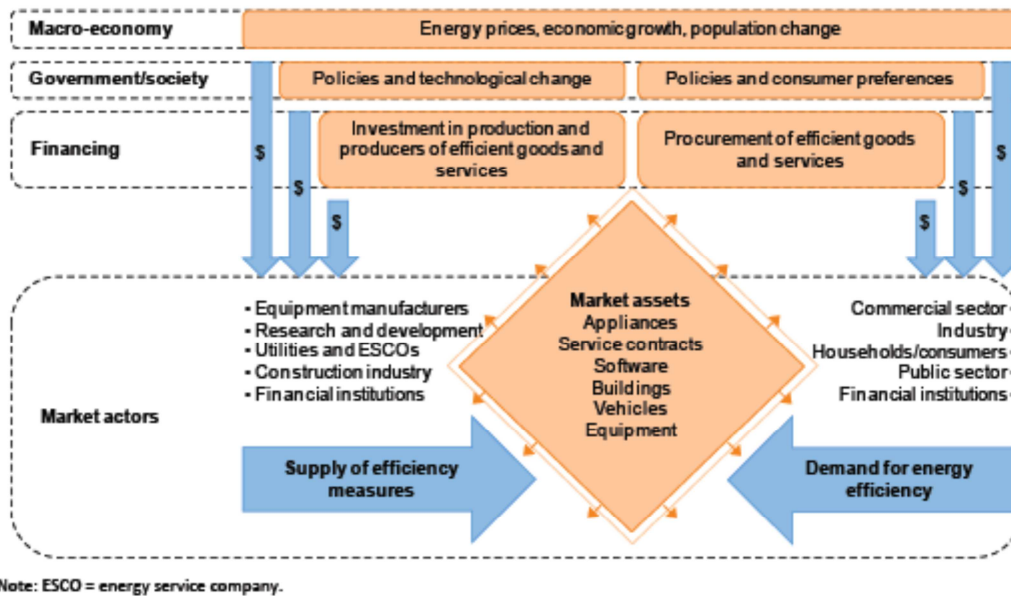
Macro-economy

Energy prices, economic growth, population change

Government/society

Policies and technological change

Policies and consumer preferences

Financing

Investment in production and producers of efficient goods and services

Procurement of efficient goods and services

$

$

$

$

$

$

Market assets
Appliances
Service contracts
Software
Buildings
Vehicles
Equipment

- Equipment manufacturers
- Research and development
- Utilities and ESCOs
- Construction industry
- Financial institutions

Commercial sector
Industry
Households/consumers
Public sector
Financial institutions

Market actors

Supply of efficiency measures

Demand for energy efficiency

Note: ESCO = energy service company.